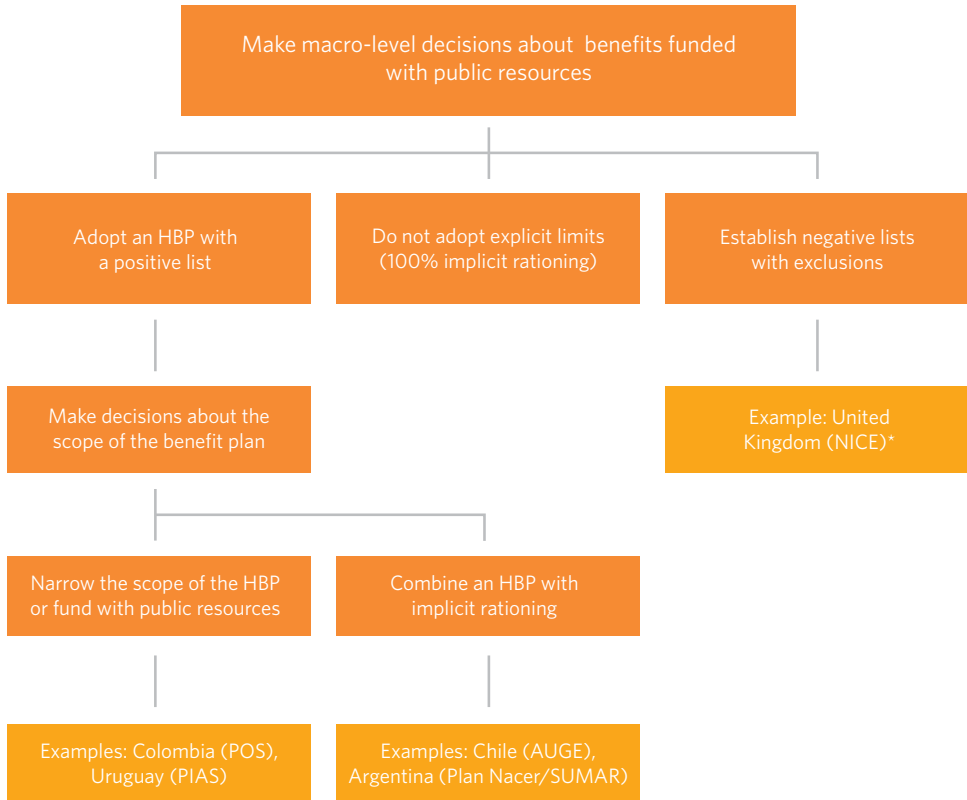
Make macro-level decisions about benefits funded with public resources

Adopt an HBP with a positive list

Do not adopt explicit limits (100% implicit rationing)

Establish negative lists with exclusions

Make decisions about the scope of the benefit plan

Example: United Kingdom (NICE)*

Narrow the scope of the HBP or fund with public resources

Combine an HBP with implicit rationing

Examples: Colombia (POS), Uruguay (PIAS)

Examples: Chile (AUGE), Argentina (Plan Nacer/SUMAR)